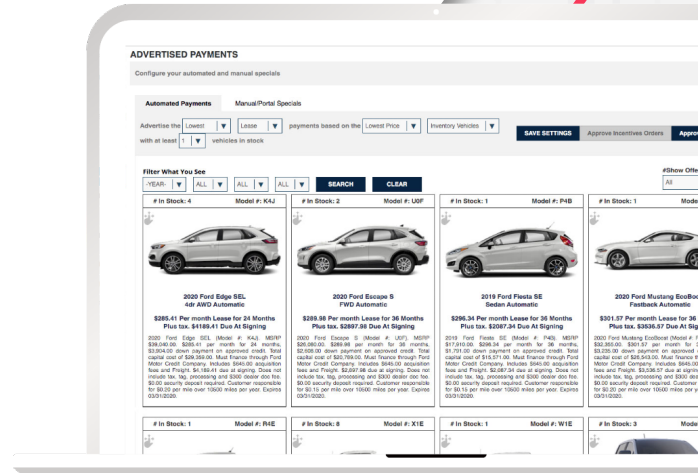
ADVERTISED PAYMENTS

Configure your automated and manual specials

Automated Payments | Manual/Portal Specials

Advertise the Lowest ▼ Lease ▼ payments based on the Lowest Price ▼ Inventory Vehicles ▼ with at least 1 ▼ vehicles in stock

SAVE SETTINGS | Approve Incentives Orders | Appro

Filter What You See

-YEAR- ▼ ALL ▼ ALL ▼ ALL ▼ SEARCH CLEAR

#Show Offe
All

# In Stock: 4 Model #: K4J

2020 Ford Edge SEL
4dr AWD Automatic

$285.41 Per month Lease for 24 Months
Plus tax. $4189.41 Due At Signing

2020 Ford Edge SEL (Model #: K4J). MSRP $39,040.00. $285.41 per month for 24 months. $3,904.00 down payment on approved credit. Total capital cost of $29,069.00. Must finance through Ford Motor Credit Company. Includes $645.00 acquisition fees and Freight. $4,189.41 due at signing. Does not include tax, tag, processing and $300 dealer doc fee. $0.00 security deposit required. Customer responsible for $0.20 per mile over 10500 miles per year. Expires 03/31/2020.

# In Stock: 2 Model #: U0F

2020 Ford Escape S
FWD Automatic

$289.98 Per month Lease for 36 Months
Plus tax. $2897.98 Due At Signing

2020 Ford Escape S (Model #: U0F). MSRP $26,080.00. $289.98 per month for 36 months. $2,608.00 down payment on approved credit. Total capital cost of $20,769.00. Must finance through Ford Motor Credit Company. Includes $645.00 acquisition fees and Freight. $2,897.98 due at signing. Does not include tax, tag, processing and $300 dealer doc fee. $0.00 security deposit required. Customer responsible for $0.15 per mile over 10500 miles per year. Expires 03/31/2020.

# In Stock: 1 Model #: P4B

2019 Ford Fiesta SE
Sedan Automatic

$296.34 Per month Lease for 36 Months
Plus tax. $2087.34 Due At Signing

2019 Ford Fiesta SE (Model #: P4B). MSRP $17,910.00. $296.34 per month for 36 months. $1,791.00 down payment on approved credit. Total capital cost of $16,071.00. Must finance through Ford Motor Credit Company. Includes $645.00 acquisition fees and Freight. $2,087.34 due at signing. Does not include tax, tag, processing and $300 dealer doc fee. $0.00 security deposit required. Customer responsible for $0.15 per mile over 10500 miles per year. Expires 03/31/2020.

# In Stock: 1 Model #

2020 Ford Mustang EcoBoo
Fastback Automatic

$301.57 Per month Lease for 36
Plus tax. $3535.57 Due At Sign

2020 Ford Mustang EcoBoost (Model # $32,350.00. $301.57 per month f $3,235.00 down payment on approved capital cost of $26,543.00. Must finan Motor Credit Company. Includes $645 fees and Freight. $3,536.57 due at signi include tax, tag, processing and $300 dea $0.00 security deposit required. Custom for $0.20 per mile over 10500 miles per 03/31/2020.

# In Stock: 1 Model #: R4E

# In Stock: 8 Model #: X1E

# In Stock: 1 Model #: W1E

# In Stock: 3 Model #